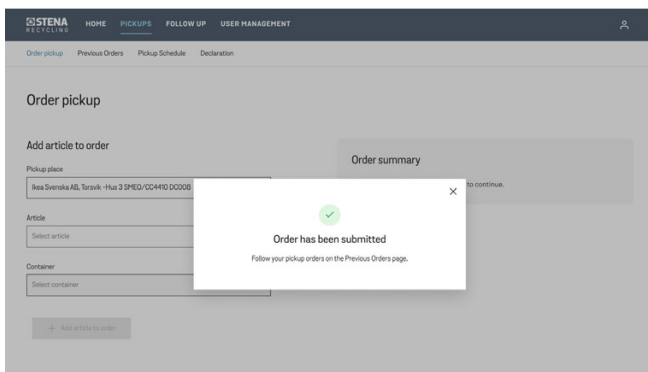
STENA RECYCLING HOME PICKUPS FOLLOW UP USER MANAGEMENT

Order pickup Previous Orders Pickup Schedule Declaration

Order pickup

Add article to order

Pickup place

Ikea Svenska AB, Torsvik -Hus 3 SMEQ/CC4410 DC008

Article

Select article

Container

Select container

+ Add article to order

Order summary

to continue.

×

Order has been submitted

Follow your pickup orders on the Previous Orders page.